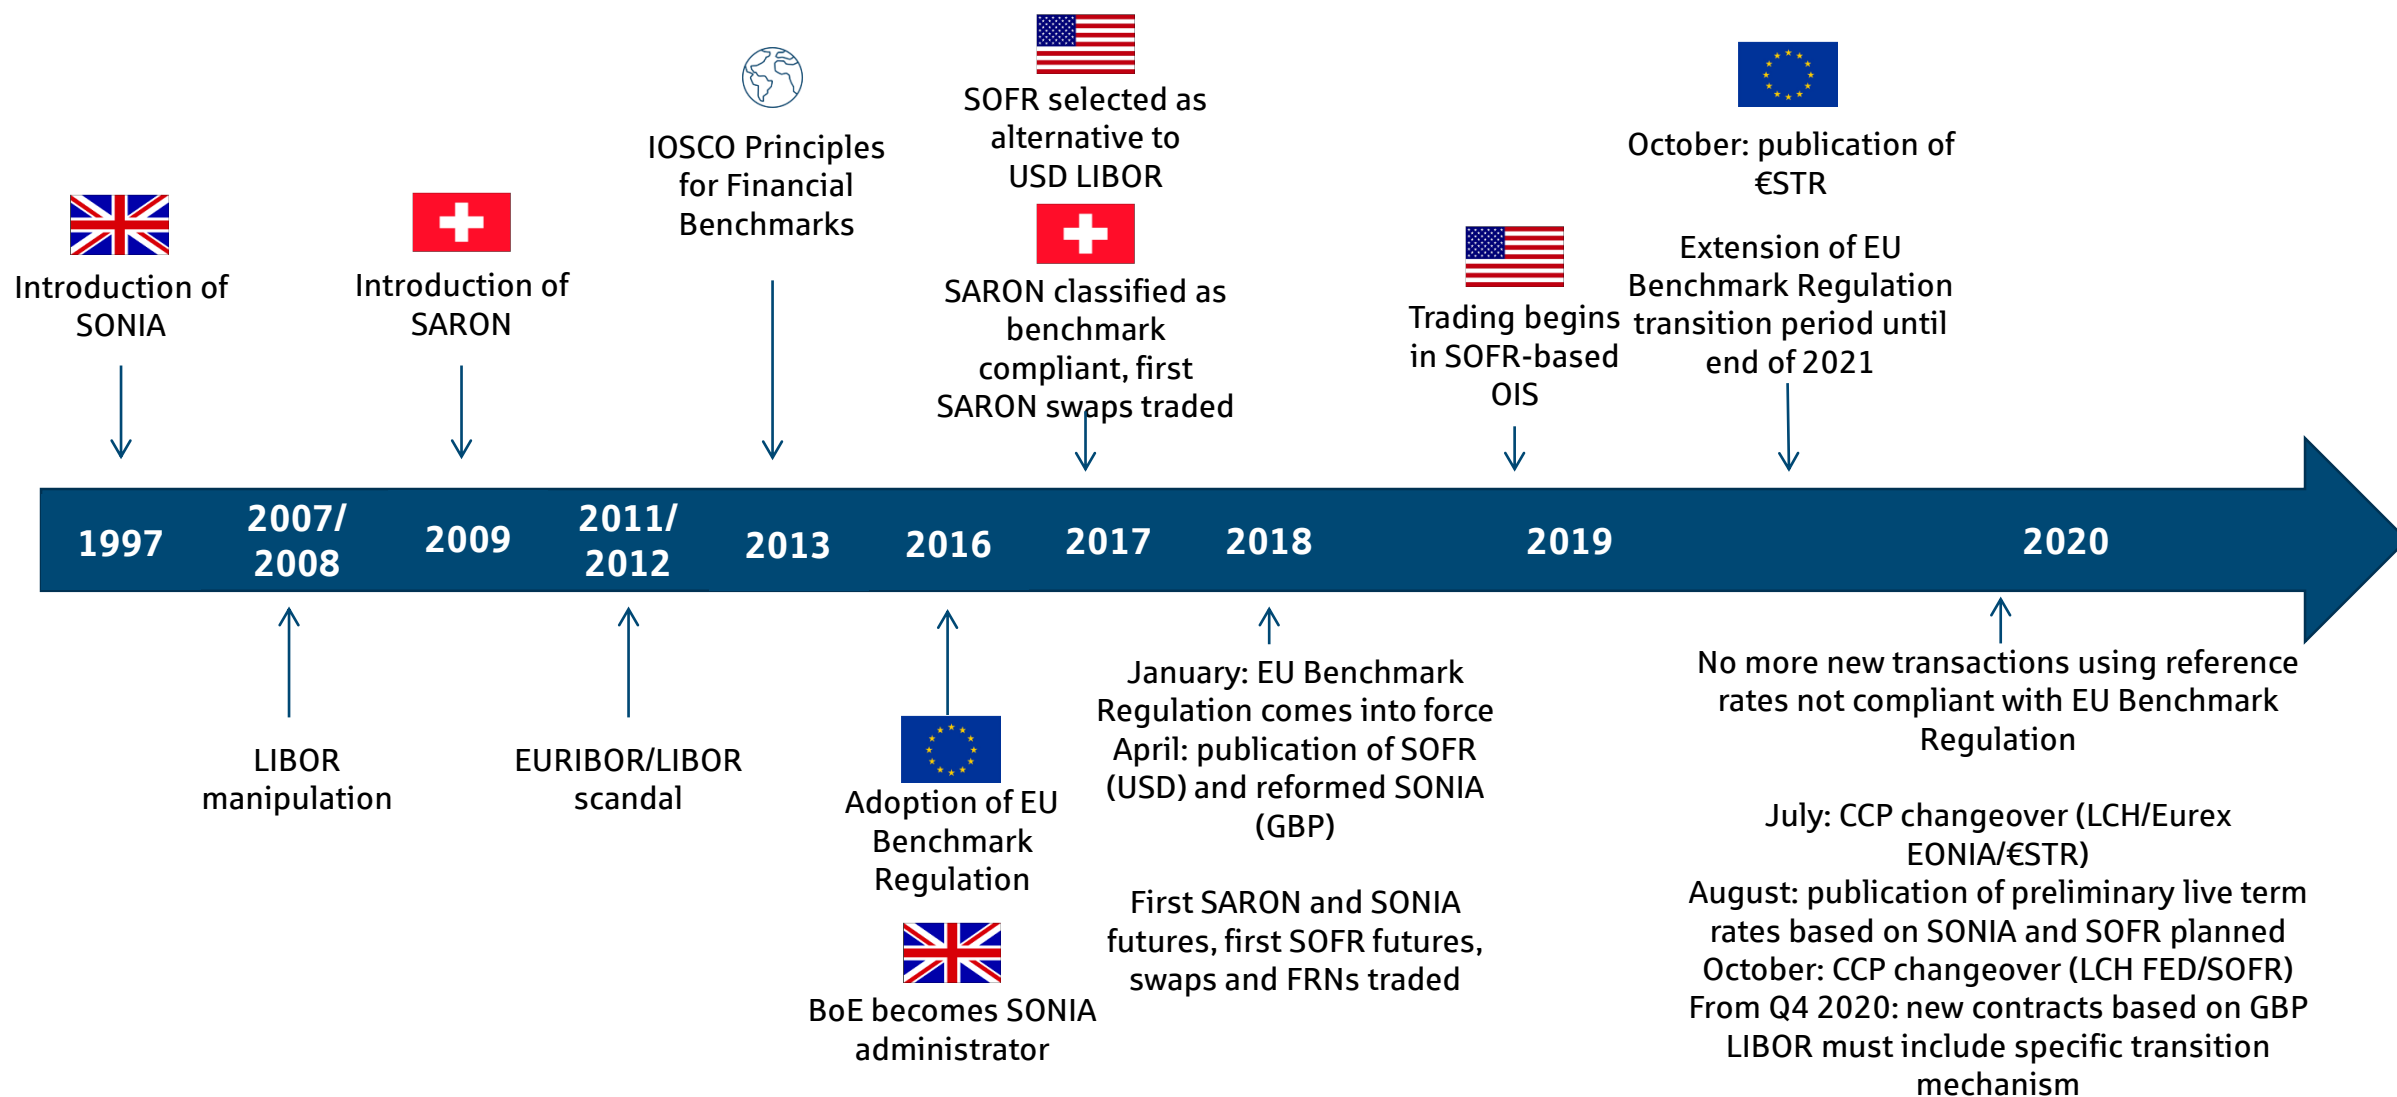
Introduction of SONIA

Introduction of SARON

IOSCO Principles for Financial Benchmarks

SOFR selected as alternative to USD LIBOR

SARON classified as benchmark compliant, first SARON swaps traded

Trading begins in SOFR-based OIS

October: publication of €STR

Extension of EU Benchmark Regulation transition period until end of 2021

1997 | 2007/ 2008 | 2009 | 2011/ 2012 | 2013 | 2016 | 2017 | 2018 | 2019 | 2020

LIBOR manipulation

EURIBOR/LIBOR scandal

Adoption of EU Benchmark Regulation

BoE becomes SONIA administrator

January: EU Benchmark Regulation comes into force
April: publication of SOFR (USD) and reformed SONIA (GBP)

First SARON and SONIA futures, first SOFR futures, swaps and FRNs traded

No more new transactions using reference rates not compliant with EU Benchmark Regulation

July: CCP changeover (LCH/Eurex EONIA/€STR)
August: publication of preliminary live term rates based on SONIA and SOFR planned
October: CCP changeover (LCH FED/SOFR)
From Q4 2020: new contracts based on GBP LIBOR must include specific transition mechanism